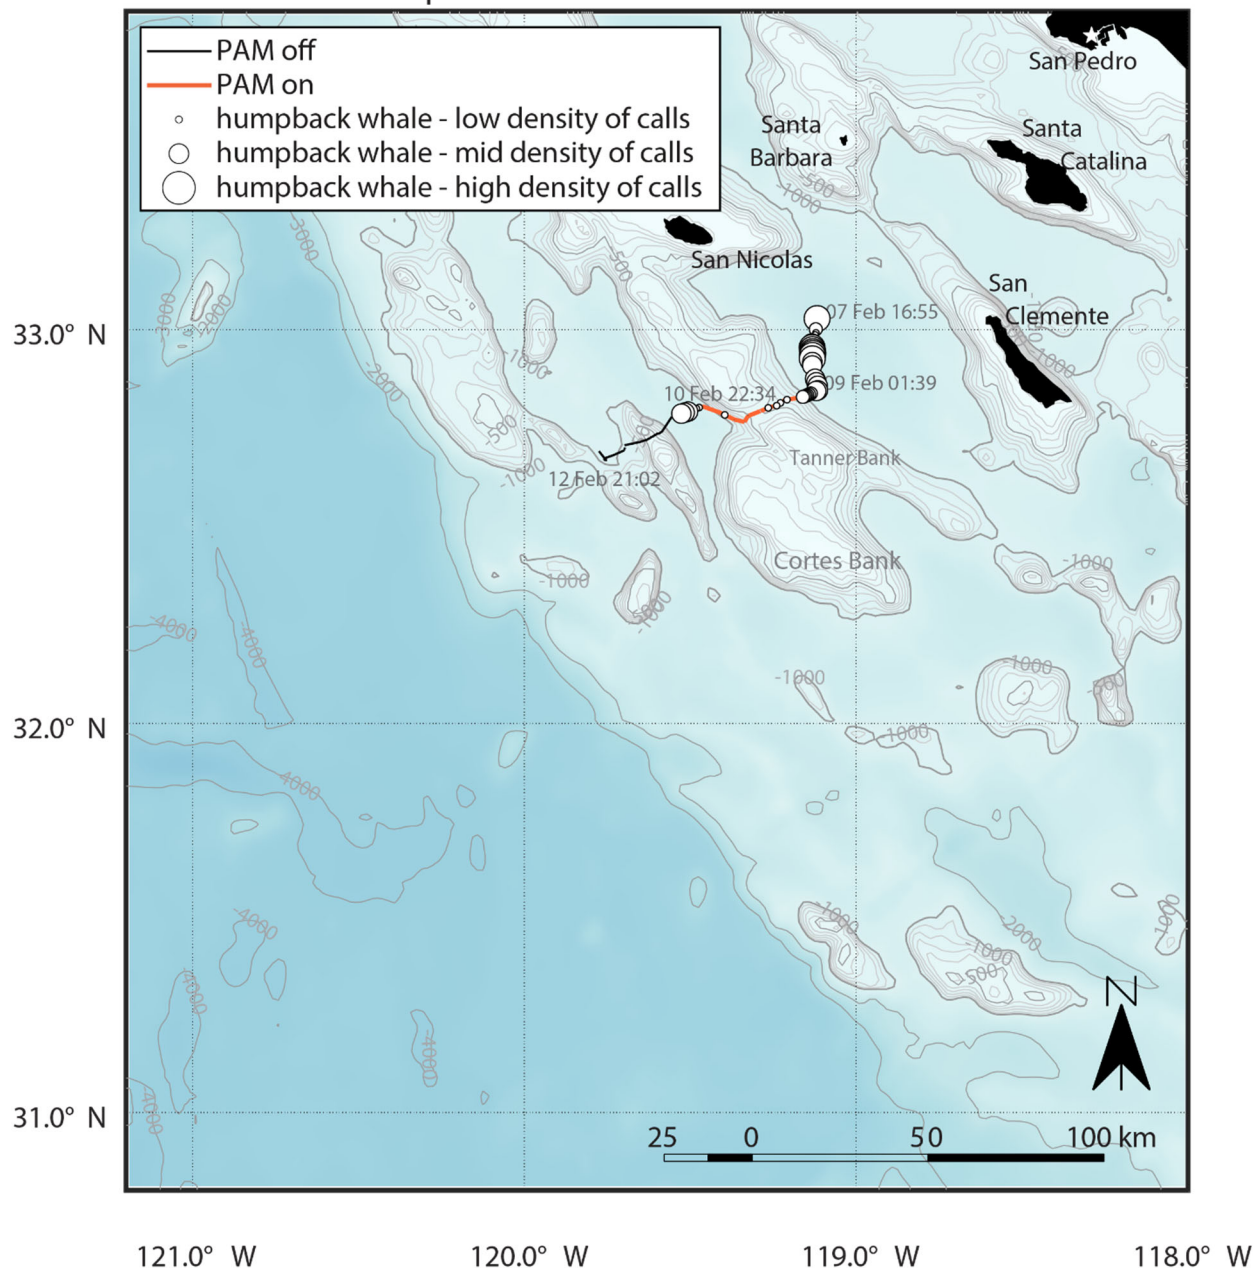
PAM off
PAM on
humpback whale - low density of calls
humpback whale - mid density of calls
humpback whale - high density of calls

San Pedro
Santa Barbara
Santa Catalina
San Nicolas
San Clemente
07 Feb 16:55
09 Feb 01:39
10 Feb 22:34
12 Feb 21:02
Tanner Bank
Cortes Bank

-500
-1000
-3000
-2000
-1000
-500
-1000
-500
-1000
-1000
-1000
-1000
-1000
-500
-1000
-4000
-4000
-4000
-4000
-4000
-4000
-4000
-1000
-2000
-1000
-500
-1000
-1000
-1000

33.0° N
32.0° N
31.0° N

N

25 0 50 100 km

121.0° W
120.0° W
119.0° W
118.0° W